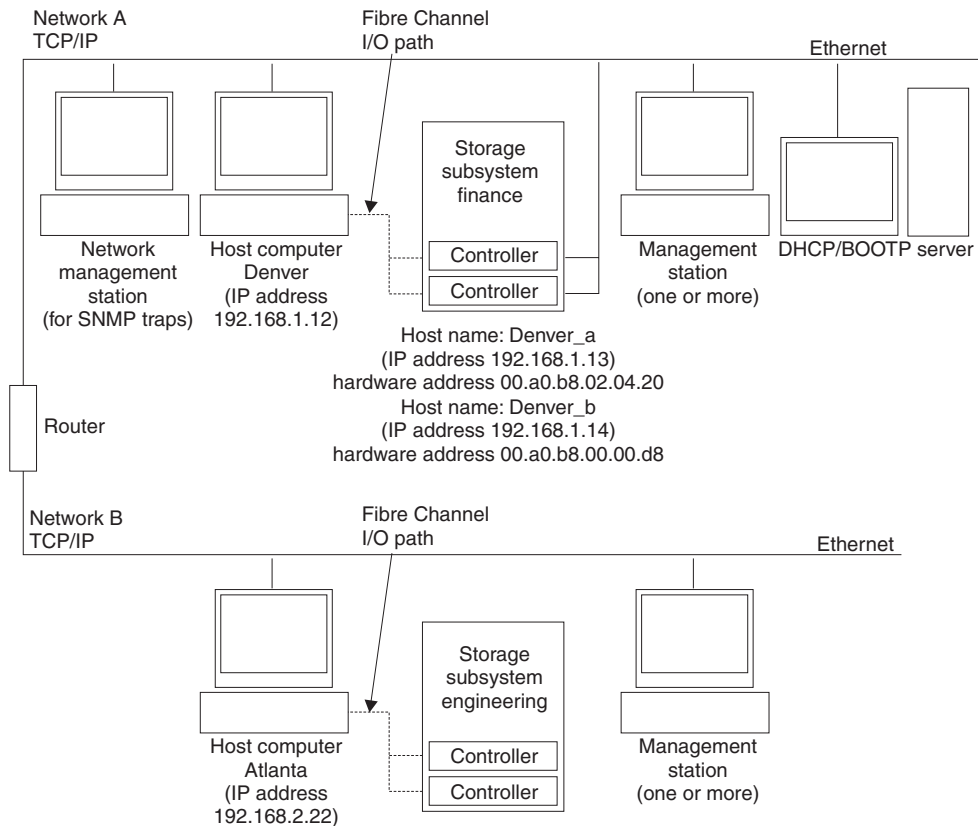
Network A
TCP/IP

Fibre Channel
I/O path

Ethernet

Storage subsystem finance

Controller

Controller

Network management station (for SNMP traps)

Host computer Denver (IP address 192.168.1.12)

Management station (one or more)

DHCP/BOOTP server

Host name: Denver_a
(IP address 192.168.1.13)
hardware address 00.a0.b8.02.04.20
Host name: Denver_b
(IP address 192.168.1.14)
hardware address 00.a0.b8.00.00.d8

Router

Network B
TCP/IP

Fibre Channel
I/O path

Ethernet

Storage subsystem engineering

Controller

Controller

Host computer Atlanta (IP address 192.168.2.22)

Management station (one or more)